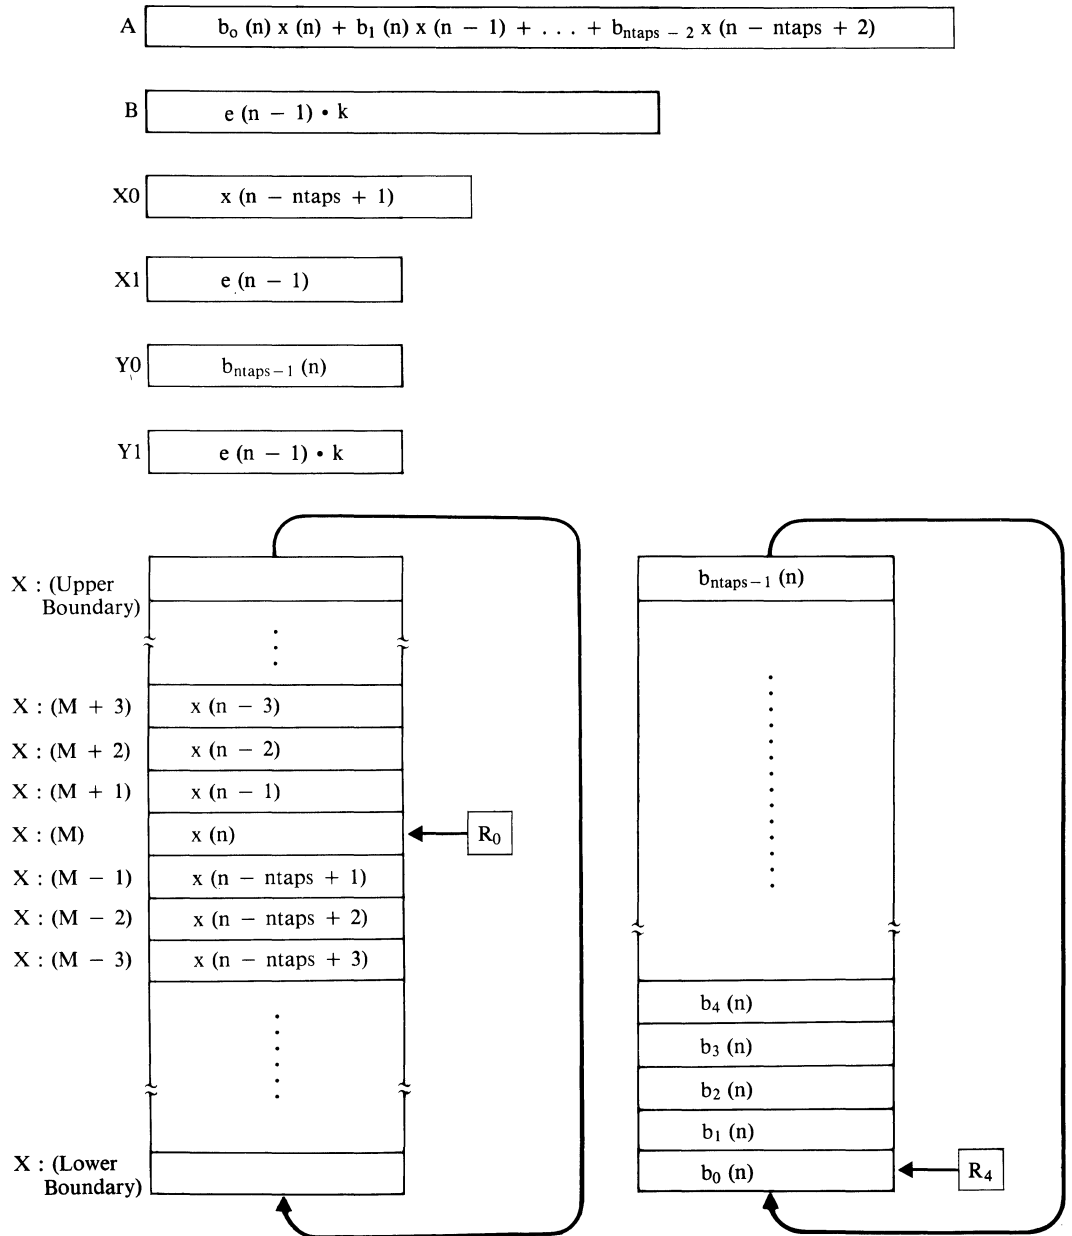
A $b_o (n) x (n) + b_1 (n) x (n - 1) + \ldots + b_{ntaps - 2} x (n - ntaps + 2)$

B $e (n - 1) \cdot k$

X0 $x (n - ntaps + 1)$

X1 $e (n - 1)$

Y0 $b_{ntaps - 1} (n)$

Y1 $e (n - 1) \cdot k$

X : (Upper Boundary)

X : (M + 3) $x (n - 3)$

X : (M + 2) $x (n - 2)$

X : (M + 1) $x (n - 1)$

X : (M) $x (n)$

$R_0$

X : (M − 1) $x (n - ntaps + 1)$

X : (M − 2) $x (n - ntaps + 2)$

X : (M − 3) $x (n - ntaps + 3)$

X : (Lower Boundary)

$b_{ntaps - 1} (n)$

$b_4 (n)$

$b_3 (n)$

$b_2 (n)$

$b_1 (n)$

$b_0 (n)$

$R_4$